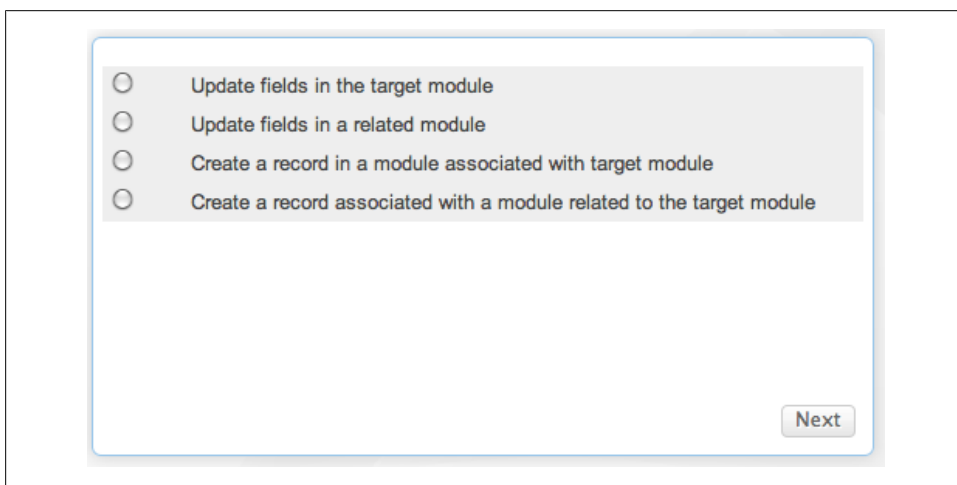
Update fields in the target module

Update fields in a related module

Create a record in a module associated with target module

Create a record associated with a module related to the target module

Next